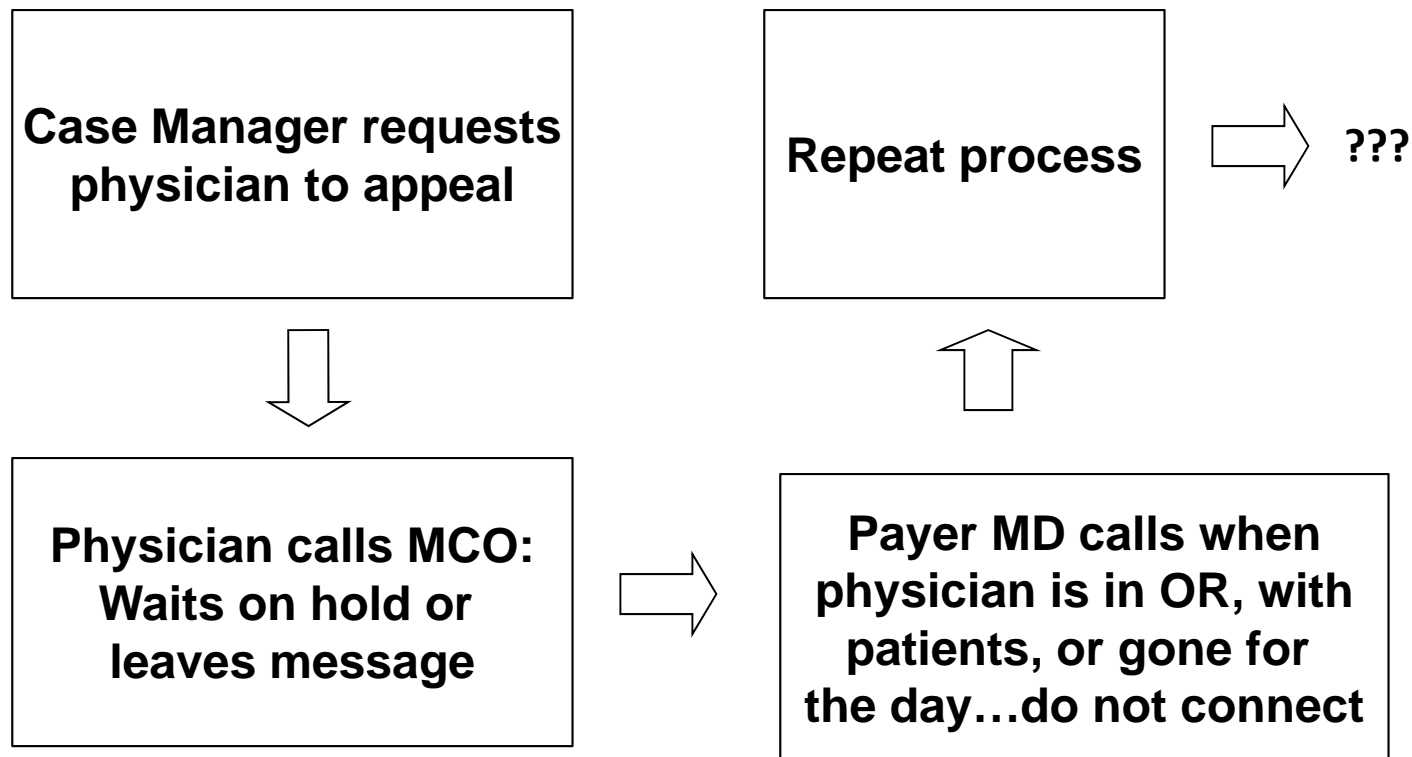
Case Manager requests physician to appeal

Physician calls MCO: Waits on hold or leaves message

Payer MD calls when physician is in OR, with patients, or gone for the day…do not connect

Repeat process

???